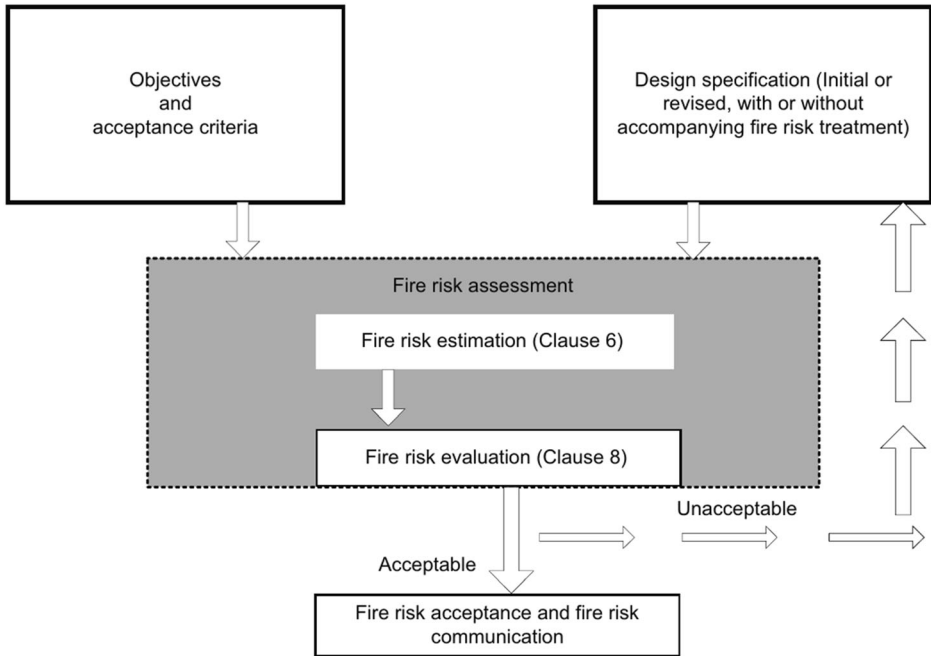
Objectives
and
acceptance criteria

Design specification (Initial or revised, with or without accompanying fire risk treatment)

Fire risk assessment

Fire risk estimation (Clause 6)

Fire risk evaluation (Clause 8)

Unacceptable

Acceptable

Fire risk acceptance and fire risk communication